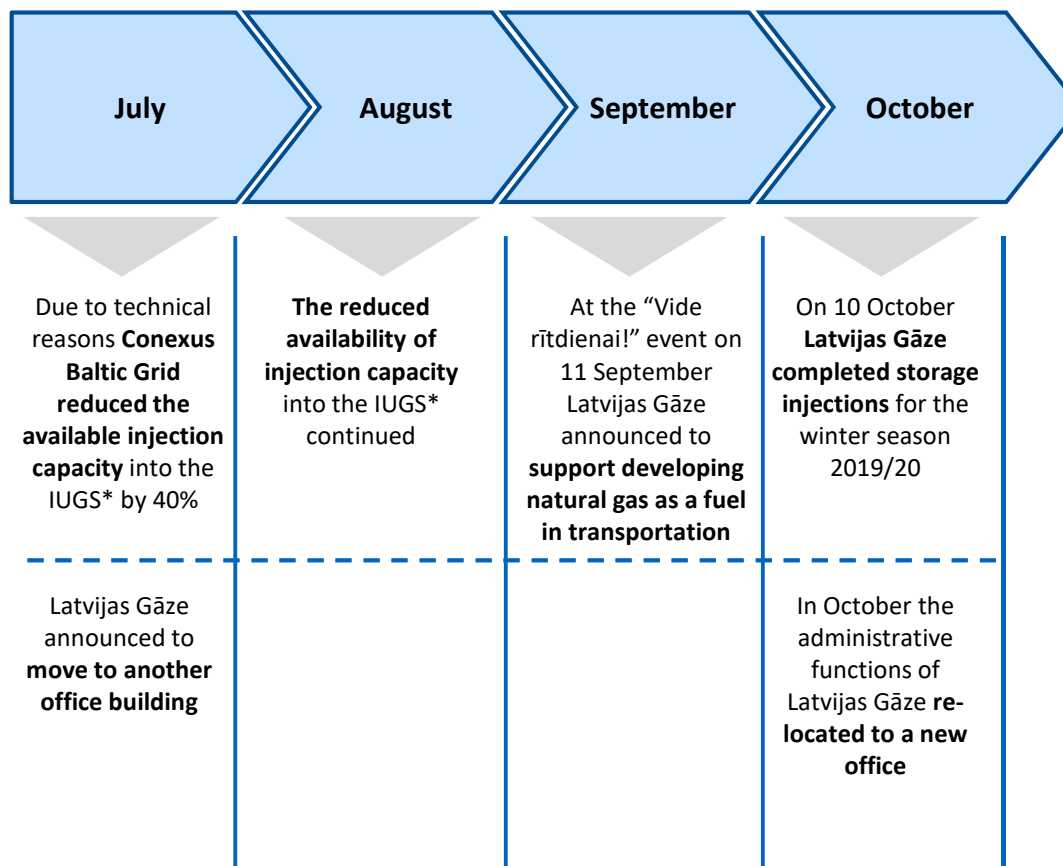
| July | August | September | October |
|---|---|---|---|
| Due to technical reasons Conexus Baltic Grid reduced the available injection capacity into the IUGS* by 40% | The reduced availability of injection capacity into the IUGS* continued | At the “Vide rītdienai!” event on 11 September Latvijas Gāze announced to support developing natural gas as a fuel in transportation | On 10 October Latvijas Gāze completed storage injections for the winter season 2019/20 |
| Latvijas Gāze announced to move to another office building | | | In October the administrative functions of Latvijas Gāze relocated to a new office |